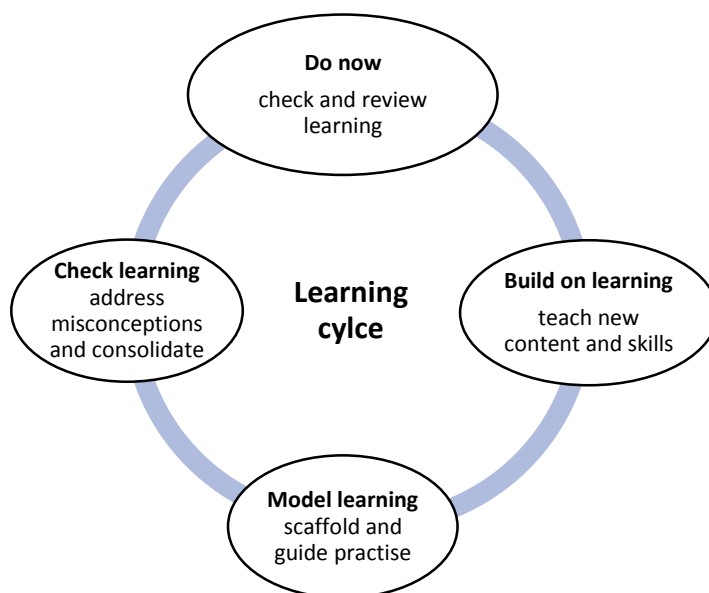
**Do now**
check and review learning

**Learning cylce**

**Build on learning**
teach new content and skills

**Model learning**
scaffold and guide practise

**Check learning**
address misconceptions and consolidate